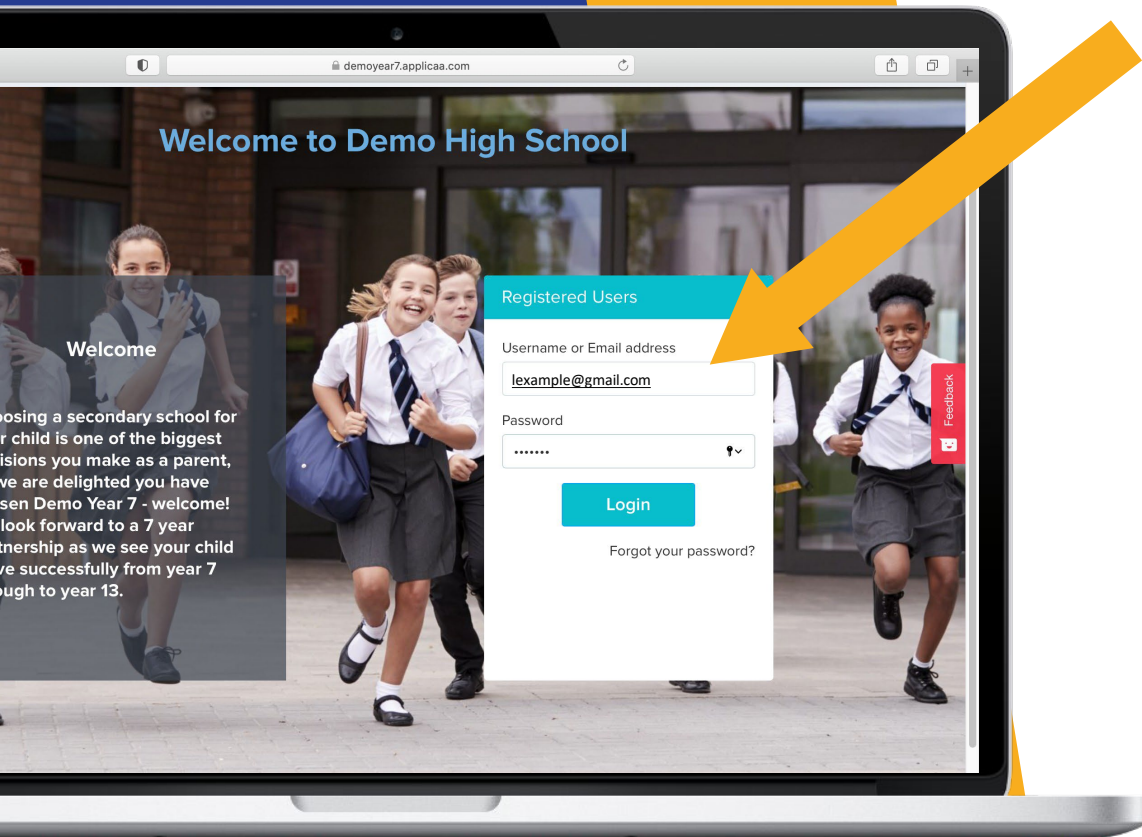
demoyear7.applicaa.com

Welcome to Demo High School

Welcome

osing a secondary school for r child is one of the biggest isions you make as a parent, we are delighted you have sen Demo Year 7 - welcome! look forward to a 7 year tnership as we see your child ve successfully from year 7 ough to year 13.

Registered Users

Username or Email address

lexample@gmail.com

Password

•••••••

Login

Forgot your password?

Feedback